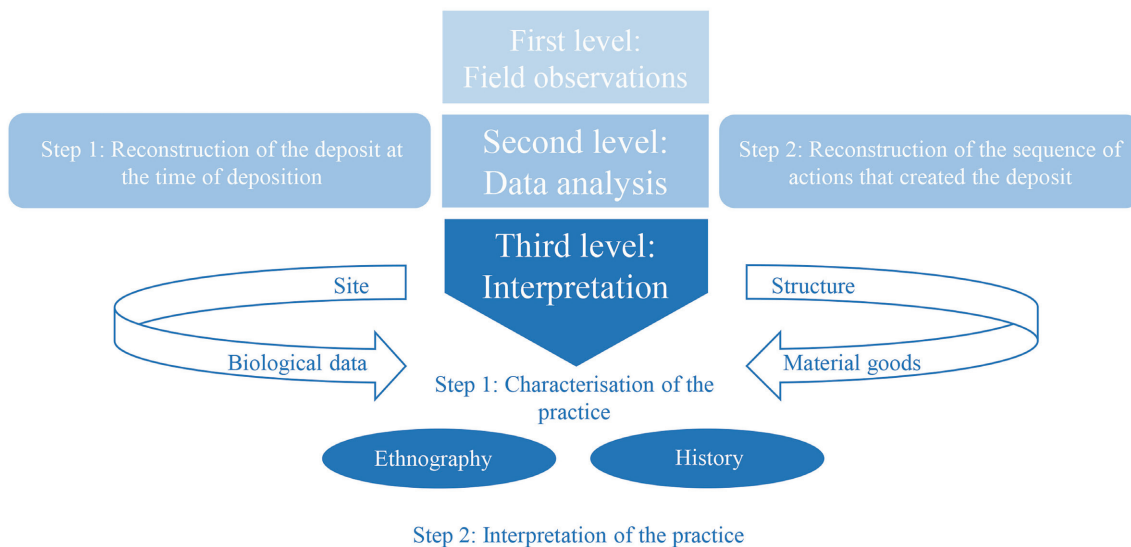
First level:
Field observations

Step 1: Reconstruction of the deposit at the time of deposition

Second level:
Data analysis

Step 2: Reconstruction of the sequence of actions that created the deposit

Third level:
Interpretation

Site

Biological data

Structure

Material goods

Step 1: Characterisation of the practice

Ethnography

History

Step 2: Interpretation of the practice